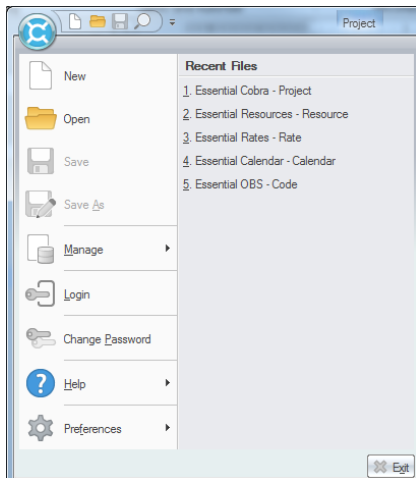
Project

New

Open

Save

Save As

Manage

Login

Change Password

Help

Preferences

Recent Files

1. Essential Cobra - Project

2. Essential Resources - Resource

3. Essential Rates - Rate

4. Essential Calendar - Calendar

5. Essential OBS - Code

Exit